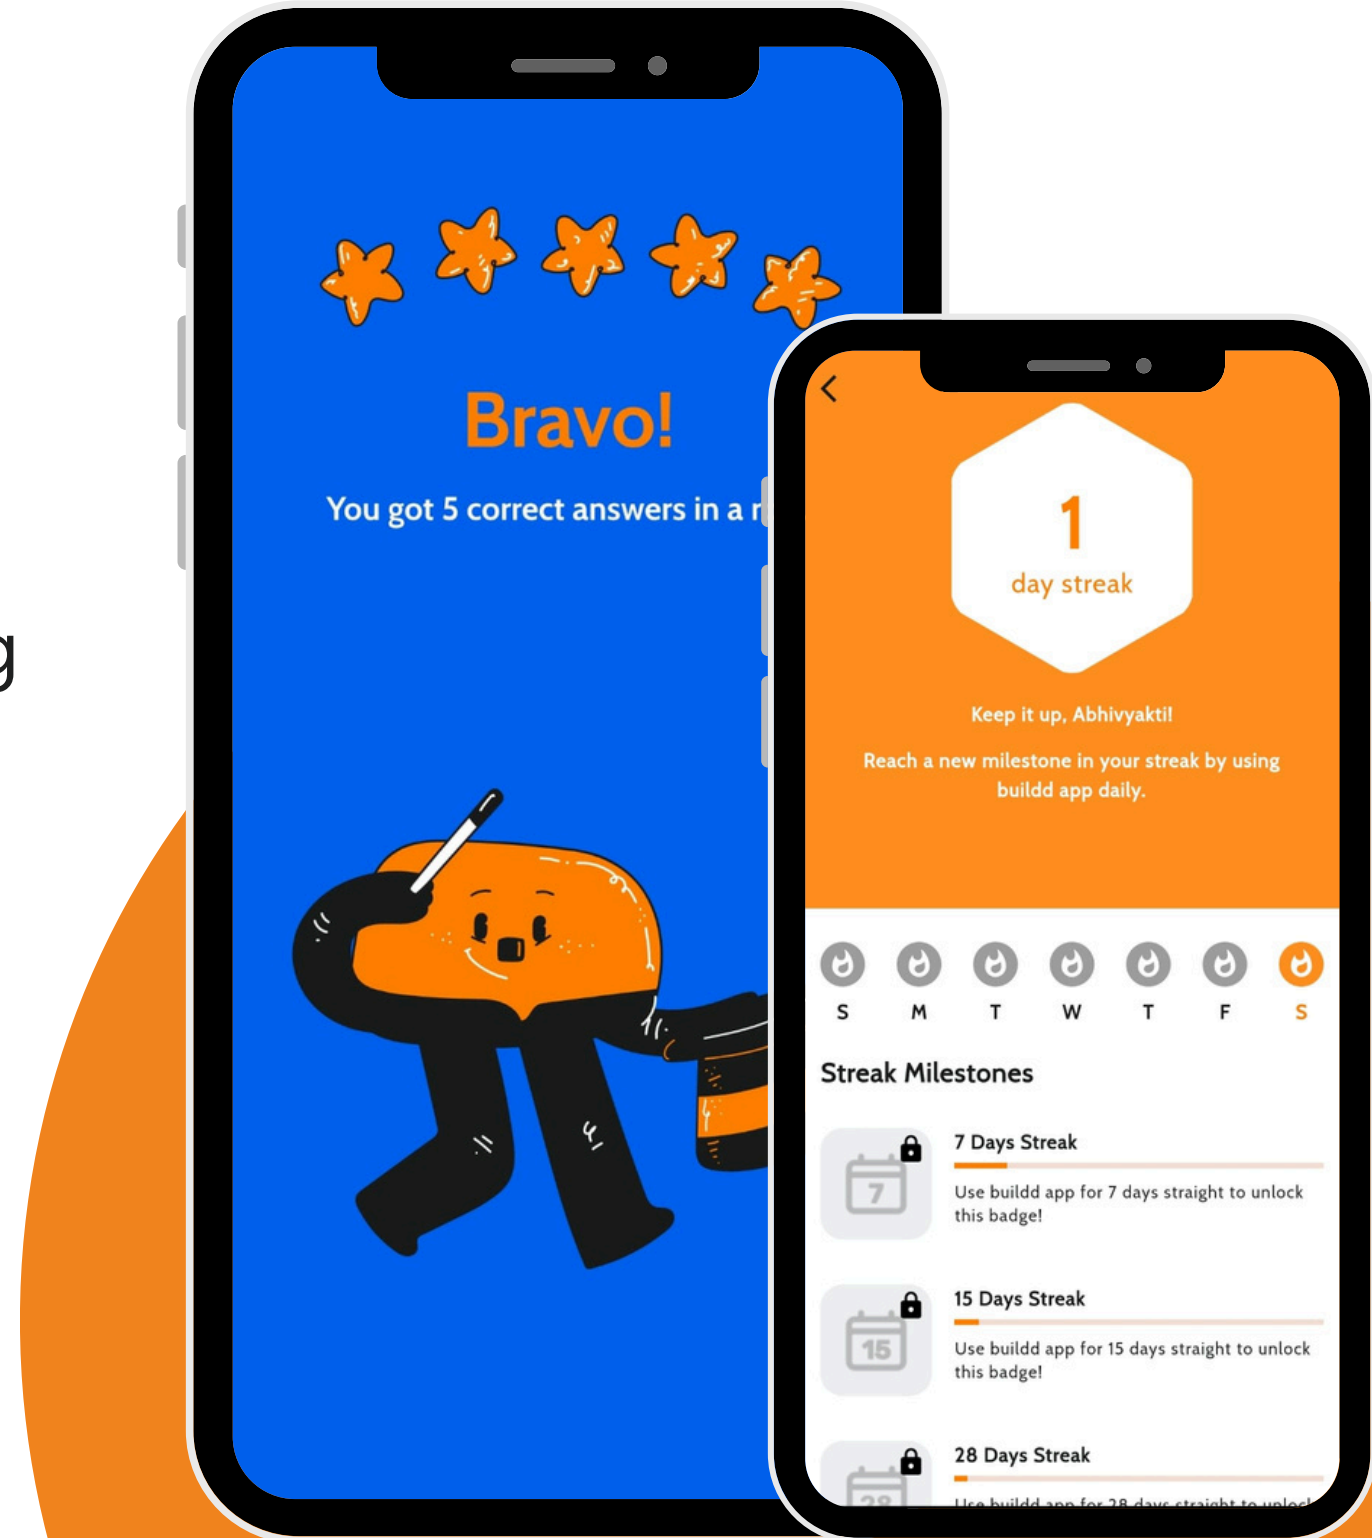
g

Bravo!

You got 5 correct answers in a r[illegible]

<

1
day streak

Keep it up, Abhivyakti!

Reach a new milestone in your streak by using buildd app daily.

S M T W T F S

Streak Milestones

7
7 Days Streak
Use buildd app for 7 days straight to unlock this badge!

15
15 Days Streak
Use buildd app for 15 days straight to unlock this badge!

28
28 Days Streak
Use buildd app for 28 days straight to unlock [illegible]